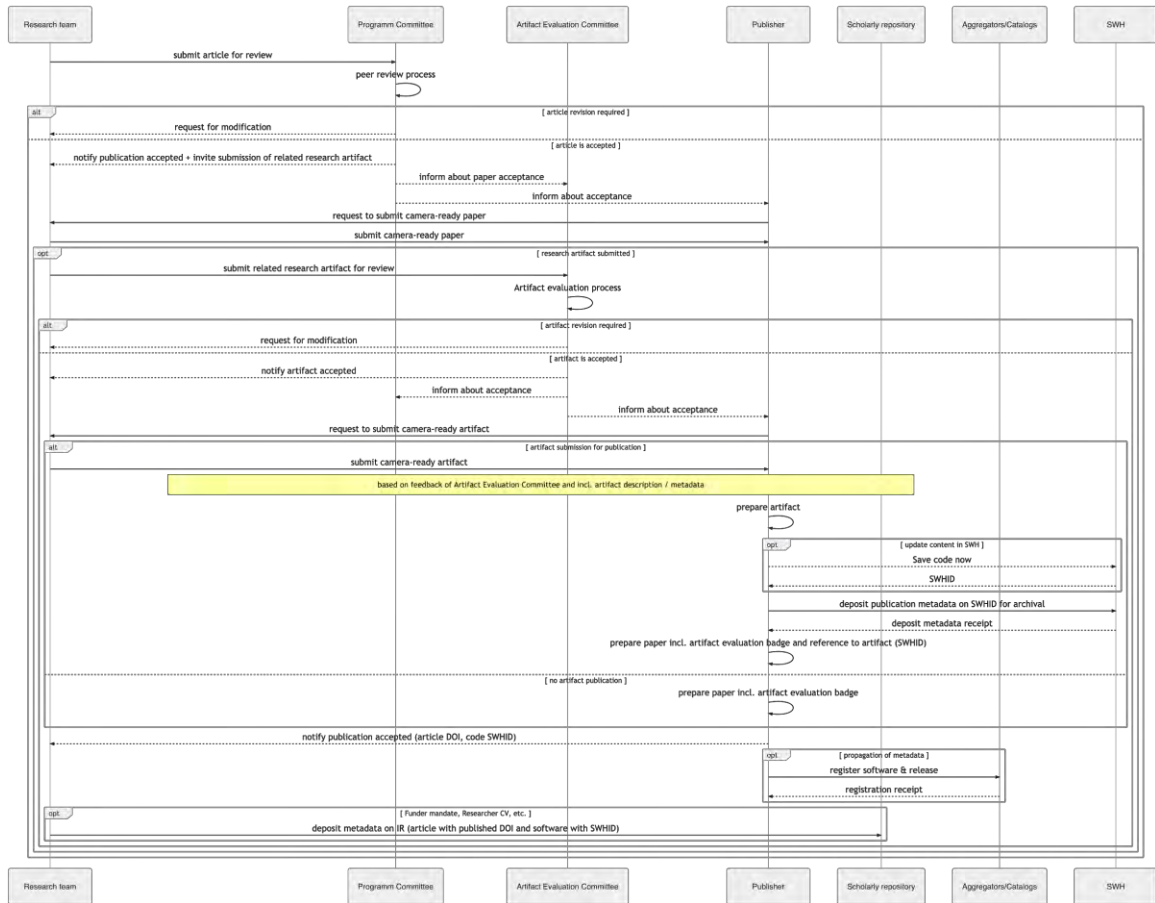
Research team
Programm Committee
Artifact Evaluation Committee
Publisher
Scholarly repository
Aggregators/Catalogs
SWH

submit article for review
peer review process
alt
[ article revision required ]
request for modification
[ article is accepted ]
notify publication accepted + invite submission of related research artifact
inform about paper acceptance
inform about acceptance
request to submit camera-ready paper
submit camera-ready paper
opt
[ research artifact submitted ]
submit related research artifact for review
Artifact evaluation process
alt
[ artifact revision required ]
request for modification
[ artifact is accepted ]
notify artifact accepted
inform about acceptance
inform about acceptance
request to submit camera-ready artifact
alt
[ artifact submission for publication ]
submit camera-ready artifact
based on feedback of Artifact Evaluation Committee and incl. artifact description / metadata
prepare artifact
opt
[ update content in SWH ]
Save code now
SWHID
deposit publication metadata on SWHID for archival
deposit metadata receipt
prepare paper incl. artifact evaluation badge and reference to artifact (SWHID)
[ no artifact publication ]
prepare paper incl. artifact evaluation badge
notify publication accepted (article DOI, code SWHID)
opt
[ propagation of metadata ]
register software & release
registration receipt
opt
[ Funder mandate, Researcher CV, etc. ]
deposit metadata on IR (article with published DOI and software with SWHID)

Research team
Programm Committee
Artifact Evaluation Committee
Publisher
Scholarly repository
Aggregators/Catalogs
SWH